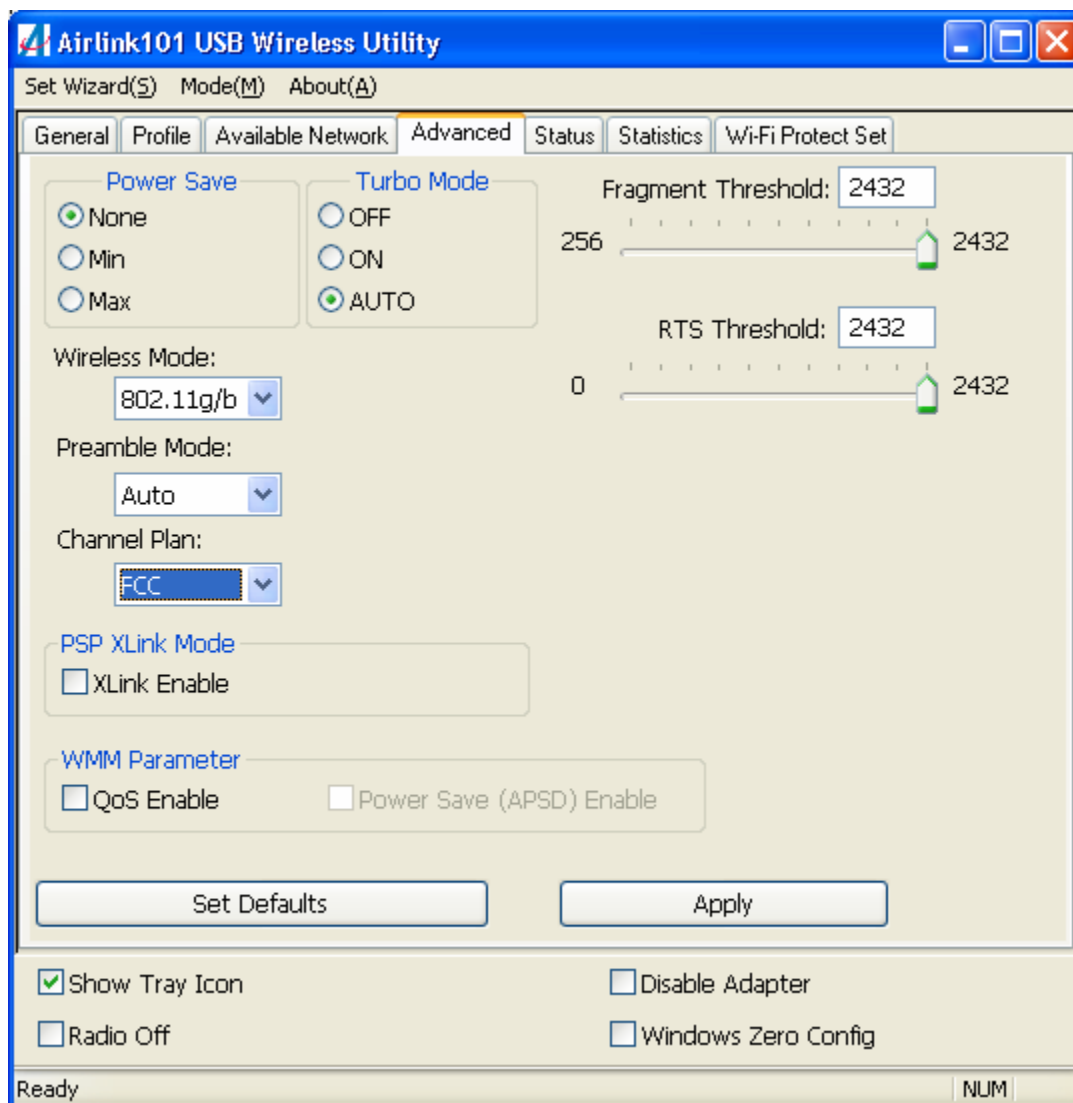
Airlink101 USB Wireless Utility

Set Wizard(S) Mode(M) About(A)

General | Profile | Available Network | Advanced | Status | Statistics | Wi-Fi Protect Set

Power Save
None
Min
Max

Turbo Mode
OFF
ON
AUTO

Fragment Threshold: 2432
256 2432

RTS Threshold: 2432
0 2432

Wireless Mode:
802.11g/b

Preamble Mode:
Auto

Channel Plan:
FCC

PSP XLink Mode
XLink Enable

WMM Parameter
QoS Enable
Power Save (APSD) Enable

Set Defaults
Apply

Show Tray Icon
Disable Adapter
Radio Off
Windows Zero Config

Ready
NUM